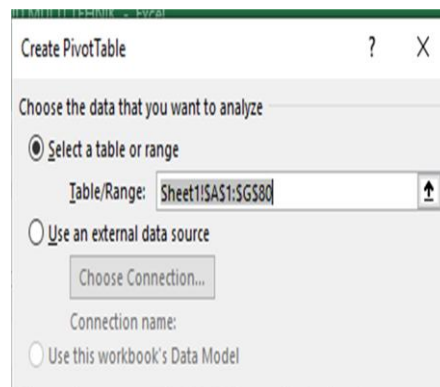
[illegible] - Excel

Create PivotTable

?

X

Choose the data that you want to analyze

Select a table or range

Table/Range: Sheet1!$A$1:$G$80

Use an external data source

Choose Connection...

Connection name:

Use this workbook's Data Model